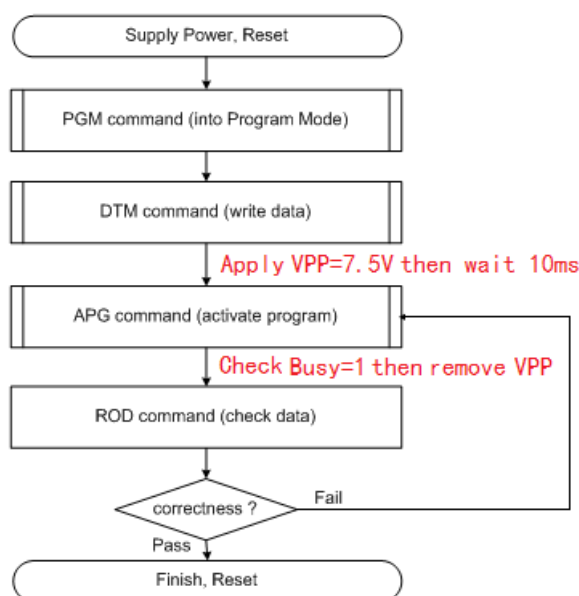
Supply Power, Reset

PGM command (into Program Mode)

DTM command (write data)

Apply VPP=7.5V then wait 10ms

APG command (activate program)

Check Busy=1 then remove VPP

ROD command (check data)

correctness ?

Fail

Pass

Finish, Reset